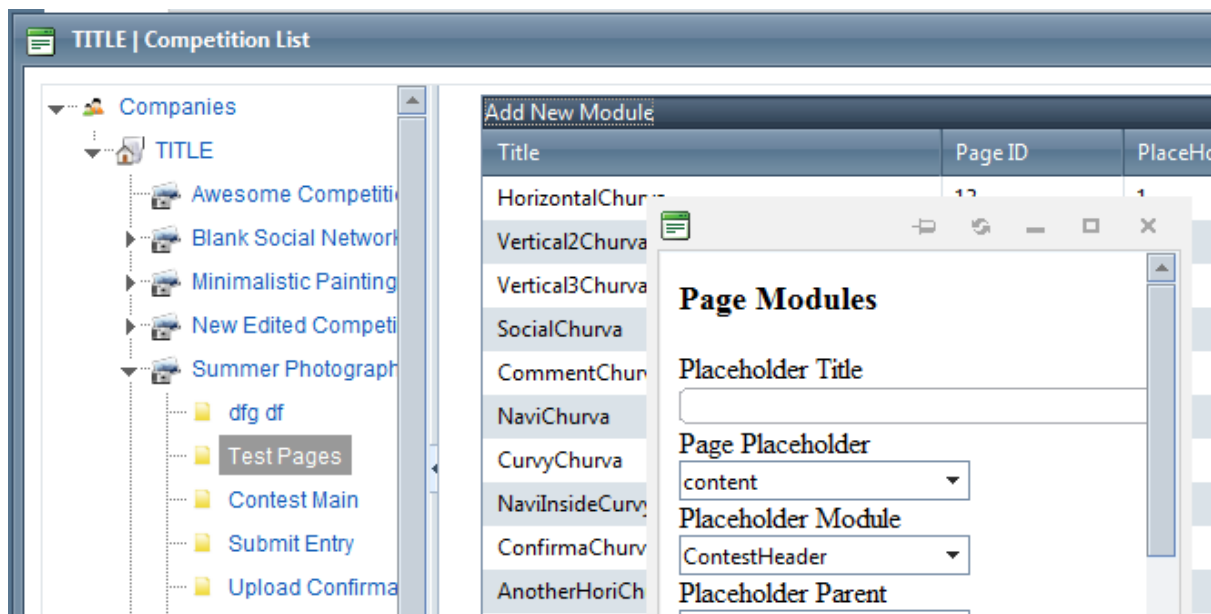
TITLE | Competition List

Companies
TITLE
Awesome Competiti
Blank Social Network
Minimalistic Painting
New Edited Competi
Summer Photograph
dfg df
Test Pages
Contest Main
Submit Entry
Upload Confirma

Add New Module

| Title | Page ID | PlaceHo |
|---|---|---|
| HorizontalChur | 12 | 1 |
| Vertical2Churva | | |
| Vertical3Churva | | |
| SocialChurva | | |
| CommentChur | | |
| NaviChurva | | |
| CurvyChurva | | |
| NaviInsideCurvy | | |
| ConfirmaChurv | | |
| AnotherHoriCh | | |

Page Modules

Placeholder Title

Page Placeholder
content

Placeholder Module
ContestHeader

Placeholder Parent